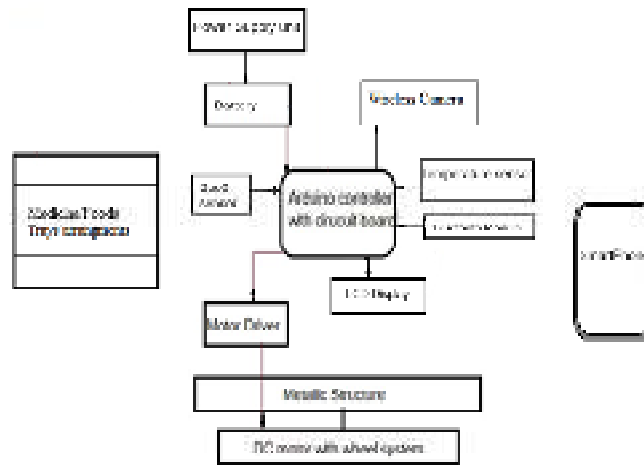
Power supply unit

Battery

Wireless Camera

Medicine/Foods Tray/compartment

Gsm Antenna

Arduino controller with circuit board

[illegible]

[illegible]

SmartPhone

LCD Display

Motor Driver

Metallic Structure

DC motor with wheel system